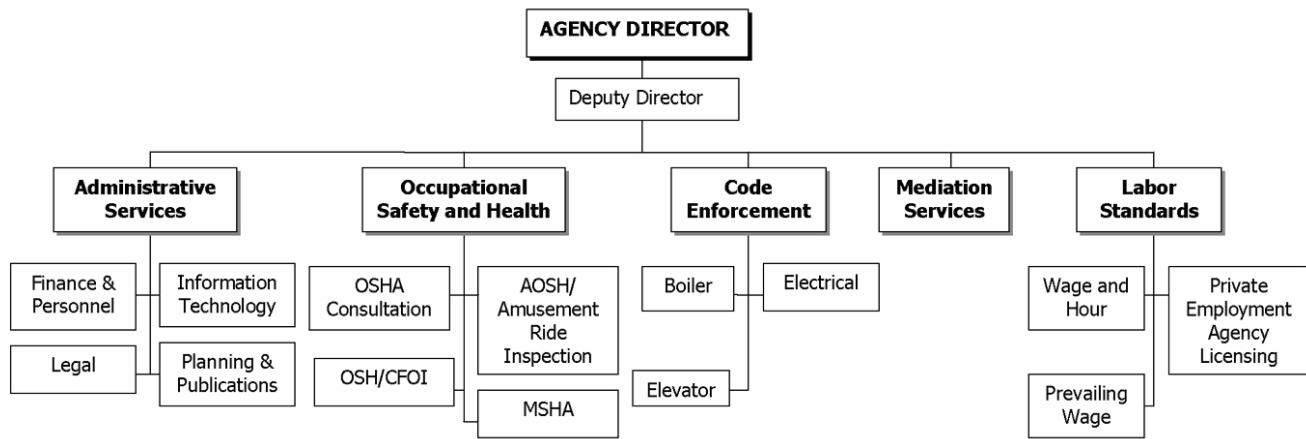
AGENCY DIRECTOR

Deputy Director

Administrative Services

Finance & Personnel

Information Technology

Legal

Planning & Publications

Occupational Safety and Health

OSHA Consultation

AOSH/ Amusement Ride Inspection

OSH/CFOI

MSHA

Code Enforcement

Boiler

Electrical

Elevator

Mediation Services

Labor Standards

Wage and Hour

Private Employment Agency Licensing

Prevailing Wage